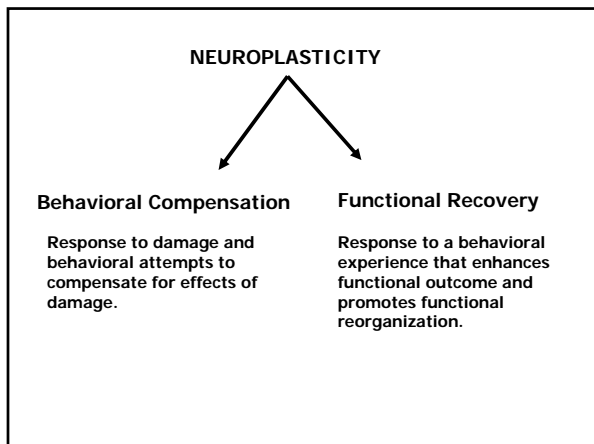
NEUROPLASTICITY

Behavioral Compensation

Response to damage and behavioral attempts to compensate for effects of damage.

Functional Recovery

Response to a behavioral experience that enhances functional outcome and promotes functional reorganization.